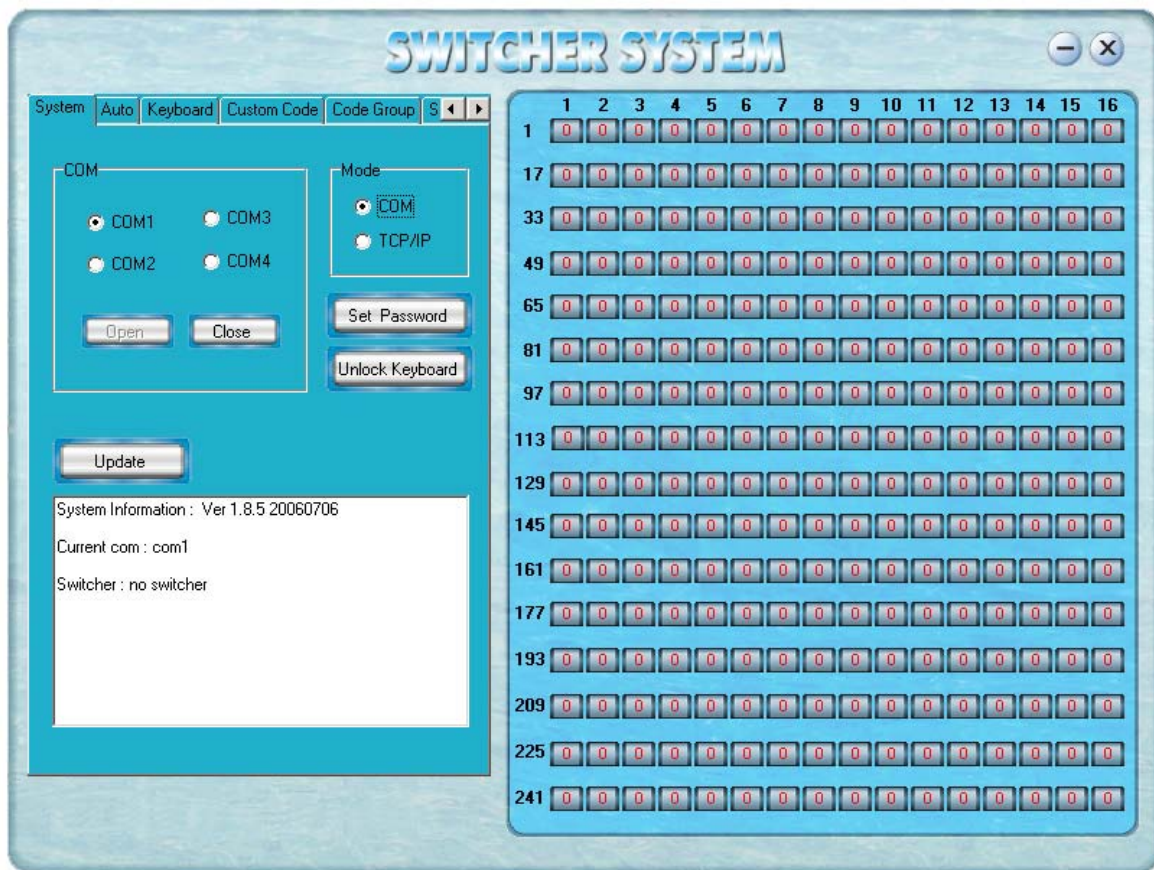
SWITCHER SYSTEM

System | Auto | Keyboard | Custom Code | Code Group | S

COM
COM1 COM3
COM2 COM4
Open Close

Mode
COM
TCP/IP

Set Password
Unlock Keyboard

Update

System Information : Ver 1.8.5 20060706
Current com : com1
Switcher : no switcher

| | 1 | 2 | 3 | 4 | 5 | 6 | 7 | 8 | 9 | 10 | 11 | 12 | 13 | 14 | 15 | 16 |
|---|---|---|---|---|---|---|---|---|---|---|---|---|---|---|---|---|
| 1 | 0 | 0 | 0 | 0 | 0 | 0 | 0 | 0 | 0 | 0 | 0 | 0 | 0 | 0 | 0 | 0 |
| 17 | 0 | 0 | 0 | 0 | 0 | 0 | 0 | 0 | 0 | 0 | 0 | 0 | 0 | 0 | 0 | 0 |
| 33 | 0 | 0 | 0 | 0 | 0 | 0 | 0 | 0 | 0 | 0 | 0 | 0 | 0 | 0 | 0 | 0 |
| 49 | 0 | 0 | 0 | 0 | 0 | 0 | 0 | 0 | 0 | 0 | 0 | 0 | 0 | 0 | 0 | 0 |
| 65 | 0 | 0 | 0 | 0 | 0 | 0 | 0 | 0 | 0 | 0 | 0 | 0 | 0 | 0 | 0 | 0 |
| 81 | 0 | 0 | 0 | 0 | 0 | 0 | 0 | 0 | 0 | 0 | 0 | 0 | 0 | 0 | 0 | 0 |
| 97 | 0 | 0 | 0 | 0 | 0 | 0 | 0 | 0 | 0 | 0 | 0 | 0 | 0 | 0 | 0 | 0 |
| 113 | 0 | 0 | 0 | 0 | 0 | 0 | 0 | 0 | 0 | 0 | 0 | 0 | 0 | 0 | 0 | 0 |
| 129 | 0 | 0 | 0 | 0 | 0 | 0 | 0 | 0 | 0 | 0 | 0 | 0 | 0 | 0 | 0 | 0 |
| 145 | 0 | 0 | 0 | 0 | 0 | 0 | 0 | 0 | 0 | 0 | 0 | 0 | 0 | 0 | 0 | 0 |
| 161 | 0 | 0 | 0 | 0 | 0 | 0 | 0 | 0 | 0 | 0 | 0 | 0 | 0 | 0 | 0 | 0 |
| 177 | 0 | 0 | 0 | 0 | 0 | 0 | 0 | 0 | 0 | 0 | 0 | 0 | 0 | 0 | 0 | 0 |
| 193 | 0 | 0 | 0 | 0 | 0 | 0 | 0 | 0 | 0 | 0 | 0 | 0 | 0 | 0 | 0 | 0 |
| 209 | 0 | 0 | 0 | 0 | 0 | 0 | 0 | 0 | 0 | 0 | 0 | 0 | 0 | 0 | 0 | 0 |
| 225 | 0 | 0 | 0 | 0 | 0 | 0 | 0 | 0 | 0 | 0 | 0 | 0 | 0 | 0 | 0 | 0 |
| 241 | 0 | 0 | 0 | 0 | 0 | 0 | 0 | 0 | 0 | 0 | 0 | 0 | 0 | 0 | 0 | 0 |